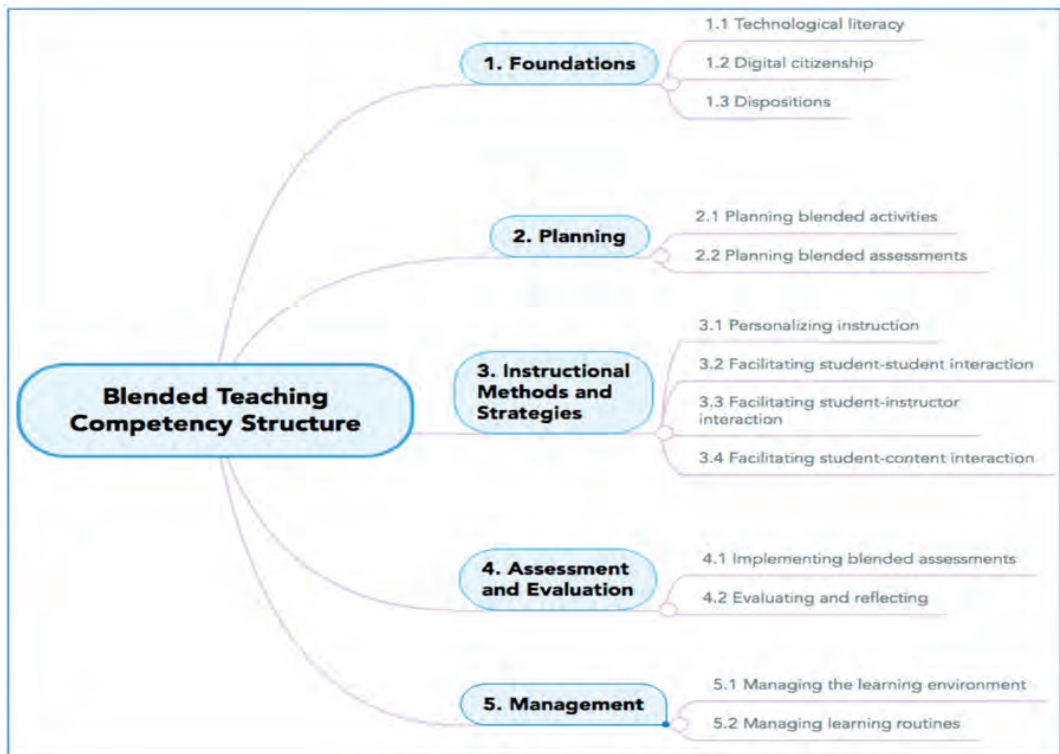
Blended Teaching Competency Structure

1. Foundations

1.1 Technological literacy

1.2 Digital citizenship

1.3 Dispositions

2. Planning

2.1 Planning blended activities

2.2 Planning blended assessments

3. Instructional Methods and Strategies

3.1 Personalizing instruction

3.2 Facilitating student-student interaction

3.3 Facilitating student-instructor interaction

3.4 Facilitating student-content interaction

4. Assessment and Evaluation

4.1 Implementing blended assessments

4.2 Evaluating and reflecting

5. Management

5.1 Managing the learning environment

5.2 Managing learning routines